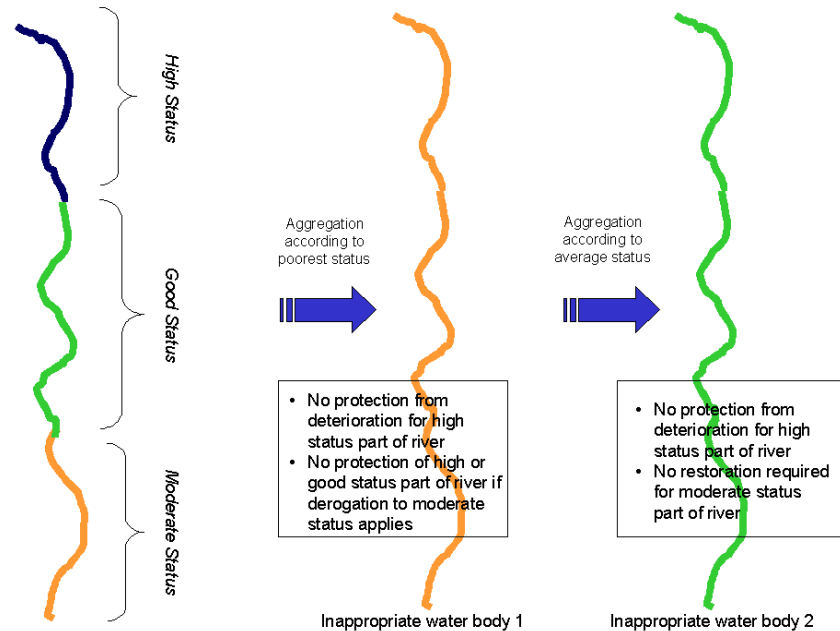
High Status

Good Status

Moderate Status

Aggregation according to poorest status

Aggregation according to average status

• No protection from deterioration for high status part of river
• No protection of high or good status part of river if derogation to moderate status applies

• No protection from deterioration for high status part of river
• No restoration required for moderate status part of river

Inappropriate water body 1

Inappropriate water body 2